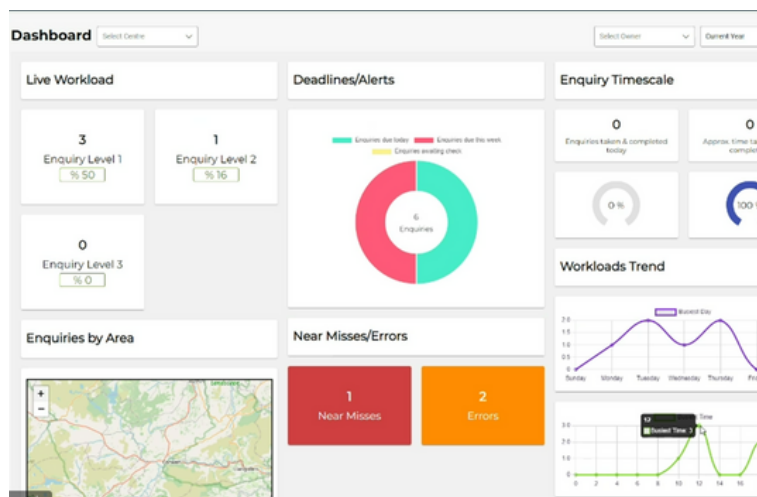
Dashboard Select Centre

Select Owner Current Year

Live Workload

3
Enquiry Level 1
% 50

1
Enquiry Level 2
% 16

0
Enquiry Level 3
% 0

Deadlines/Alerts

Enquiries due today Enquiries due this week Enquiries awaiting check

6
Enquiries

Enquiry Timescale

0
Enquiries taken & completed today

Approx. time ta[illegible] complet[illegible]

0 %

100 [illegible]

Workloads Trend

Busiest Day

2.0
1.5
1.0
0.5
0

Sunday Monday Tuesday Wednesday Thursday Fri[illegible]

Enquiries by Area

+
-

Near Misses/Errors

1
Near Misses

2
Errors

12
Busiest Time: 3

Time

3.0
2.0
1.0
0

0 2 4 6 8 10 12 14 16